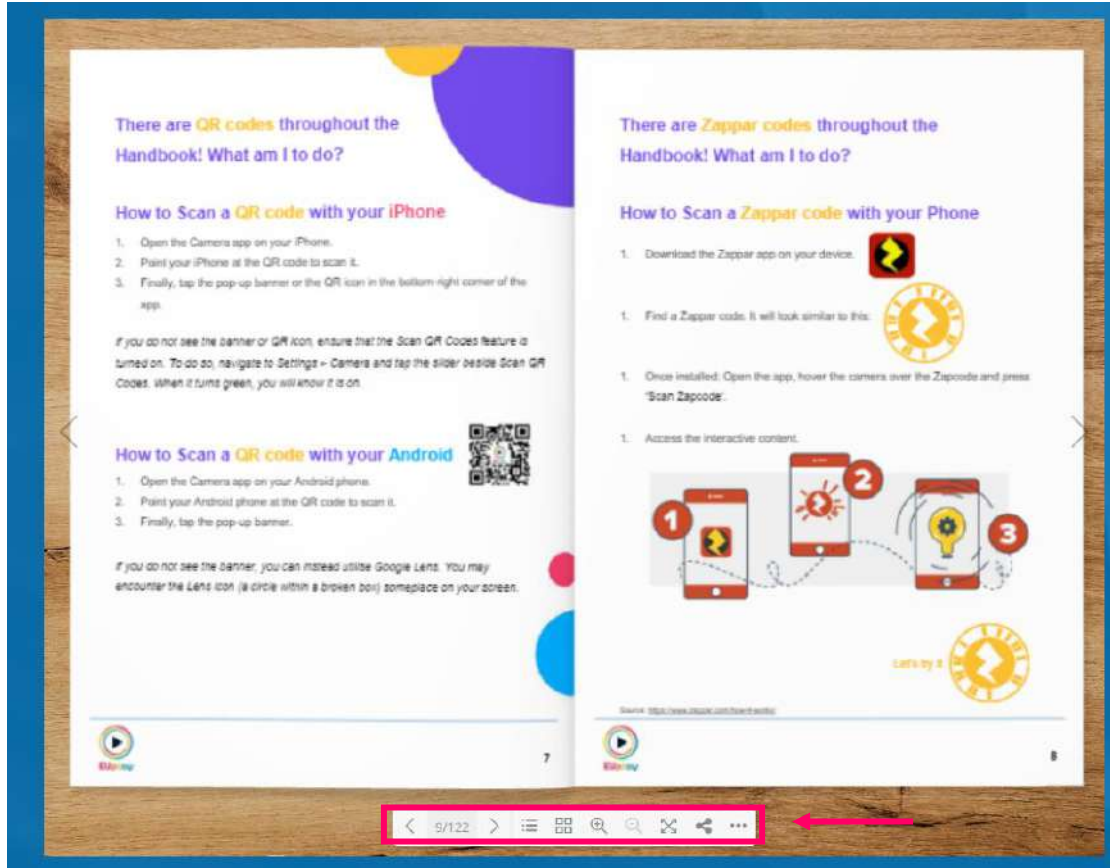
There are QR codes throughout the Handbook! What am I to do?

How to Scan a QR code with your iPhone

1. Open the Camera app on your iPhone.
2. Point your iPhone at the QR code to scan it.
3. Finally, tap the pop-up banner or the QR icon in the bottom right corner of the app.

If you do not see the banner or QR icon, ensure that the Scan QR Codes feature is turned on. To do so, navigate to Settings > Camera and tap the slider beside Scan QR Codes. When it turns green, you will know it is on.

How to Scan a QR code with your Android

1. Open the Camera app on your Android phone.
2. Point your Android phone at the QR code to scan it.
3. Finally, tap the pop-up banner.

If you do not see the banner, you can instead utilise Google Lens. You may encounter the Lens icon (a circle within a broken box) someplace on your screen.

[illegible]

7

There are Zappar codes throughout the Handbook! What am I to do?

How to Scan a Zappar code with your Phone

1. Download the Zappar app on your device.

1. Find a Zappar code. It will look similar to this:

1. Once installed: Open the app, hover the camera over the Zapcode and press 'Scan Zapcode'.

1. Access the interactive content.

1 2 3

Let's try it

Source: https://www.zappar.com/how-it-works/

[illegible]

8

9/122